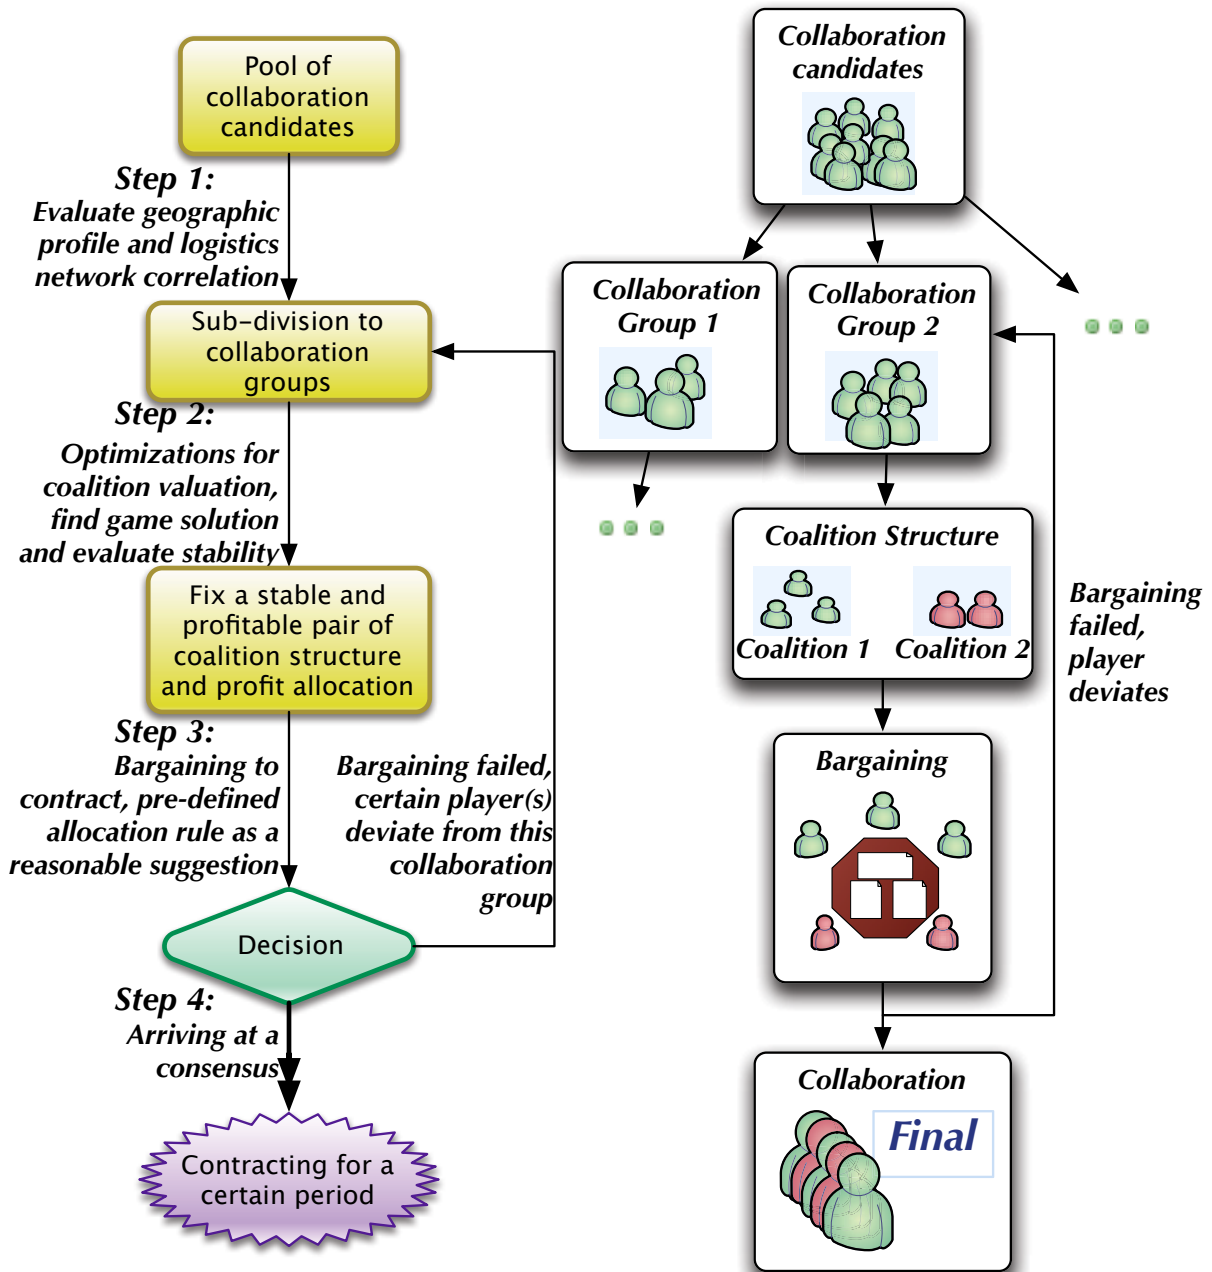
Pool of collaboration candidates

Step 1: Evaluate geographic profile and logistics network correlation

Sub-division to collaboration groups

Step 2: Optimizations for coalition valuation, find game solution and evaluate stability

Fix a stable and profitable pair of coalition structure and profit allocation

Step 3: Bargaining to contract, pre-defined allocation rule as a reasonable suggestion

Bargaining failed, certain player(s) deviate from this collaboration group

Decision

Step 4: Arriving at a consensus

Contracting for a certain period

Collaboration candidates

Collaboration Group 1

Collaboration Group 2

Coalition Structure

Coalition 1

Coalition 2

Bargaining failed, player deviates

Bargaining

Collaboration

Final